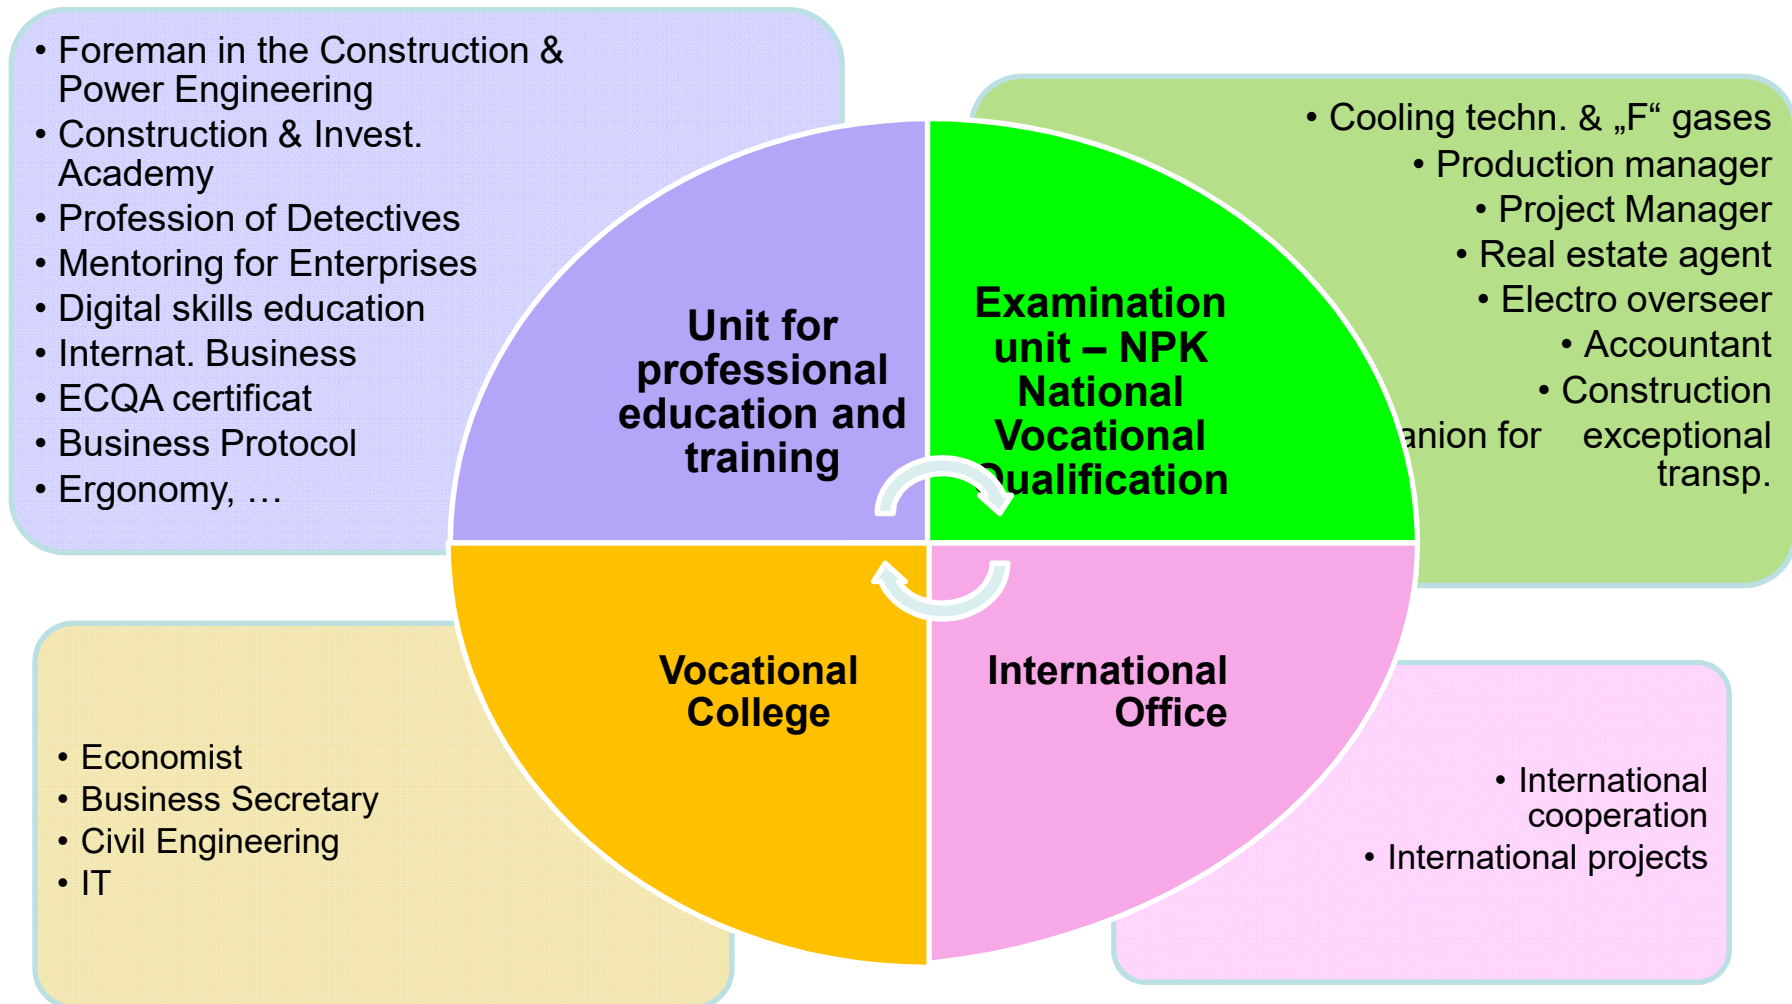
• Foreman in the Construction & Power Engineering
• Construction & Invest. Academy
• Profession of Detectives
• Mentoring for Enterprises
• Digital skills education
• Internat. Business
• ECQA certificat
• Business Protocol
• Ergonomy, …

• Cooling techn. & „F“ gases
• Production manager
• Project Manager
• Real estate agent
• Electro overseer
• Accountant
• Construction
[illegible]anion for exceptional transp.

Unit for professional education and training

Examination unit – NPK National Vocational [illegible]ualification

Vocational College

International Office

• Economist
• Business Secretary
• Civil Engineering
• IT

• International cooperation
• International projects